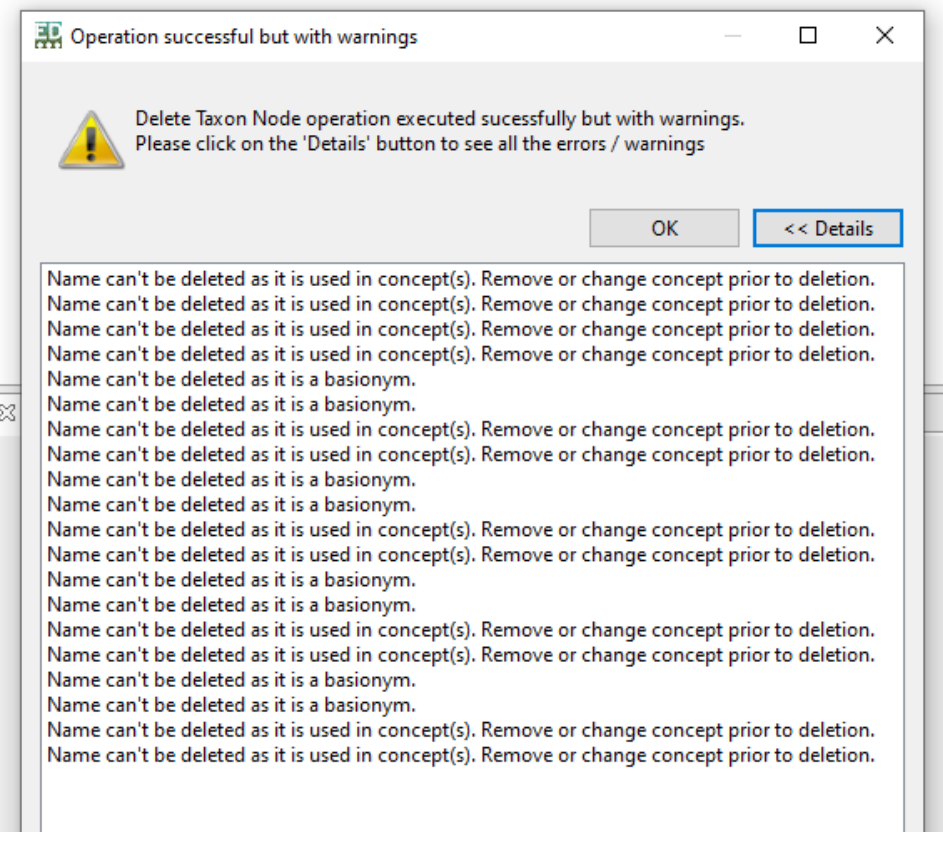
Operation successful but with warnings

Delete Taxon Node operation executed sucessfully but with warnings.
Please click on the 'Details' button to see all the errors / warnings

OK
<< Details

Name can't be deleted as it is used in concept(s). Remove or change concept prior to deletion.
Name can't be deleted as it is used in concept(s). Remove or change concept prior to deletion.
Name can't be deleted as it is used in concept(s). Remove or change concept prior to deletion.
Name can't be deleted as it is used in concept(s). Remove or change concept prior to deletion.
Name can't be deleted as it is a basionym.
Name can't be deleted as it is a basionym.
Name can't be deleted as it is used in concept(s). Remove or change concept prior to deletion.
Name can't be deleted as it is used in concept(s). Remove or change concept prior to deletion.
Name can't be deleted as it is a basionym.
Name can't be deleted as it is a basionym.
Name can't be deleted as it is used in concept(s). Remove or change concept prior to deletion.
Name can't be deleted as it is used in concept(s). Remove or change concept prior to deletion.
Name can't be deleted as it is a basionym.
Name can't be deleted as it is a basionym.
Name can't be deleted as it is used in concept(s). Remove or change concept prior to deletion.
Name can't be deleted as it is used in concept(s). Remove or change concept prior to deletion.
Name can't be deleted as it is a basionym.
Name can't be deleted as it is a basionym.
Name can't be deleted as it is used in concept(s). Remove or change concept prior to deletion.
Name can't be deleted as it is used in concept(s). Remove or change concept prior to deletion.